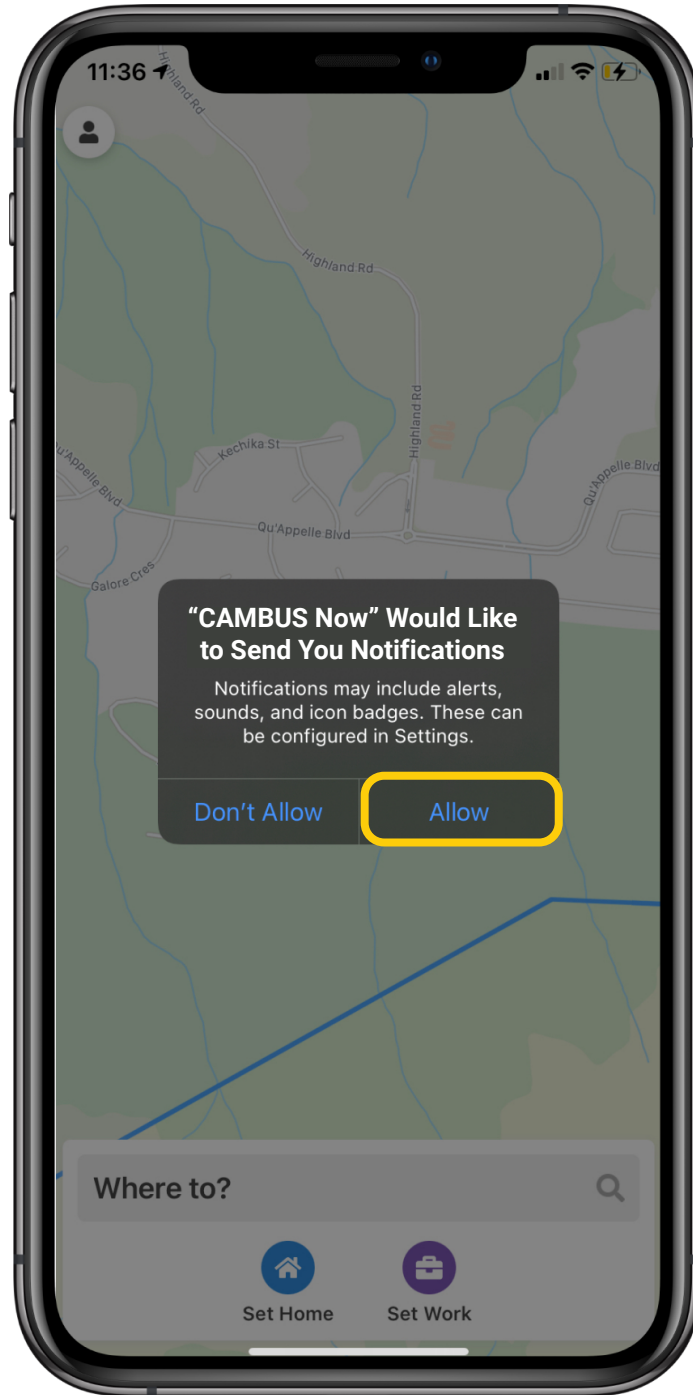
11:36

Highland Rd

Highland Rd

Highland Rd

Kechika St

Qu'Appelle Blvd

Qu'Appelle Blvd

Qu'Appelle Blvd

Galore Cres

“CAMBUS Now” Would Like to Send You Notifications

Notifications may include alerts, sounds, and icon badges. These can be configured in Settings.

Don’t Allow

Allow

Where to?

Set Home

Set Work